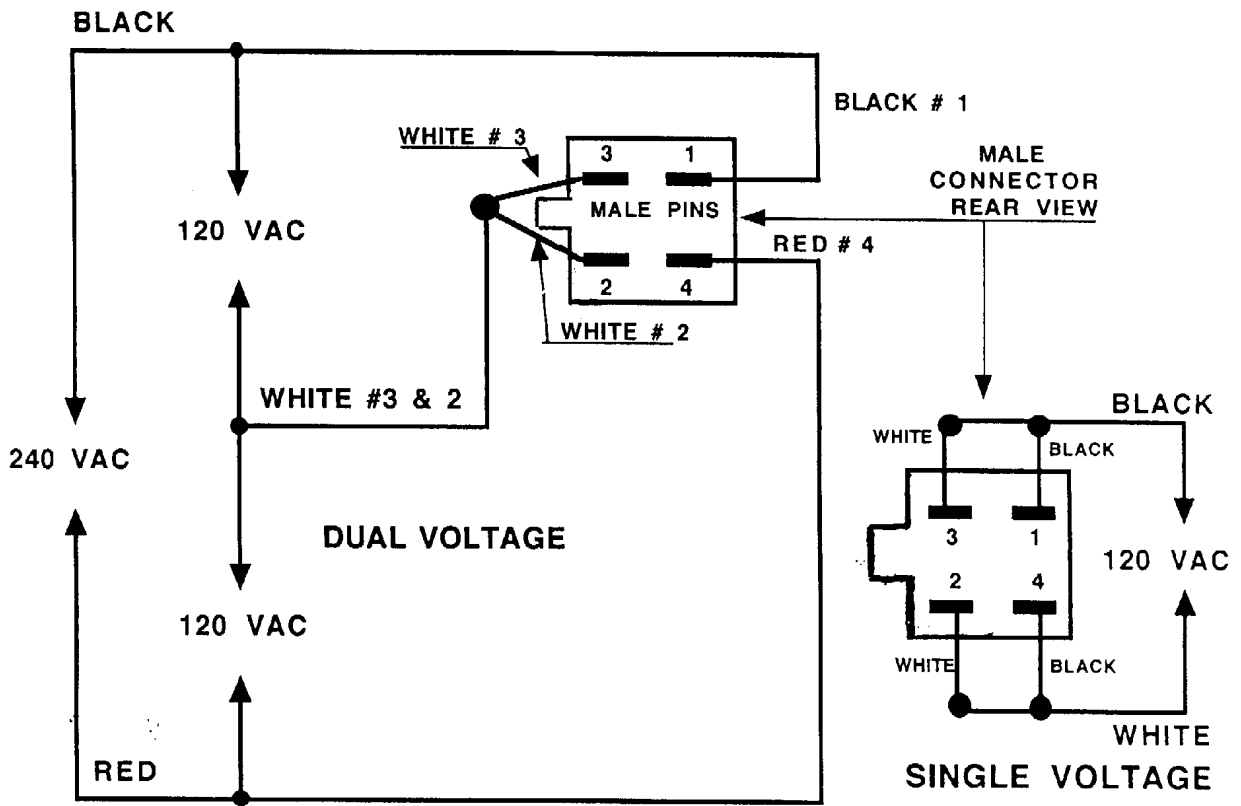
BLACK

BLACK # 1

WHITE # 3

3 1

MALE PINS

2 4

MALE CONNECTOR REAR VIEW

120 VAC

RED # 4

WHITE # 2

WHITE #3 & 2

240 VAC

DUAL VOLTAGE

120 VAC

RED

BLACK

WHITE

BLACK

3 1

2 4

120 VAC

WHITE

BLACK

WHITE

SINGLE VOLTAGE